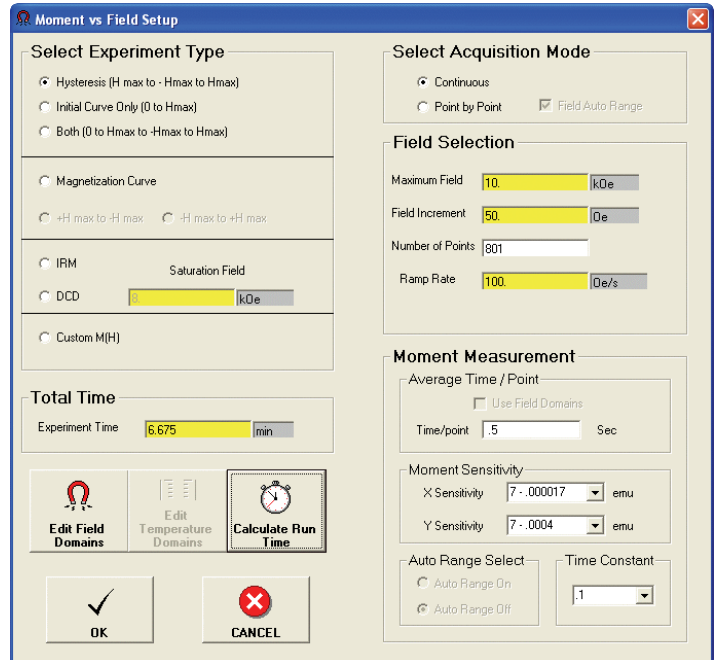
Moment vs Field Setup

Select Experiment Type

Hysteresis (H max to - Hmax to Hmax)

Initial Curve Only (0 to Hmax)

Both (0 to Hmax to -Hmax to Hmax)

Magnetization Curve

+H max to -H max

-H max to +H max

IRM

Saturation Field

DCD

8.

kOe

Custom M(H)

Total Time

Experiment Time

6.675

min

Edit Field Domains

Edit Temperature Domains

Calculate Run Time

OK

CANCEL

Select Acquisition Mode

Continuous

Point by Point

Field Auto Range

Field Selection

Maximum Field

10.

kOe

Field Increment

50.

Oe

Number of Points

801

Ramp Rate

100.

Oe/s

Moment Measurement

Average Time / Point

Use Field Domains

Time/point

.5

Sec

Moment Sensitivity

X Sensitivity

7 - .000017

emu

Y Sensitivity

7 - .0004

emu

Auto Range Select

Auto Range On

Auto Range Off

Time Constant

.1